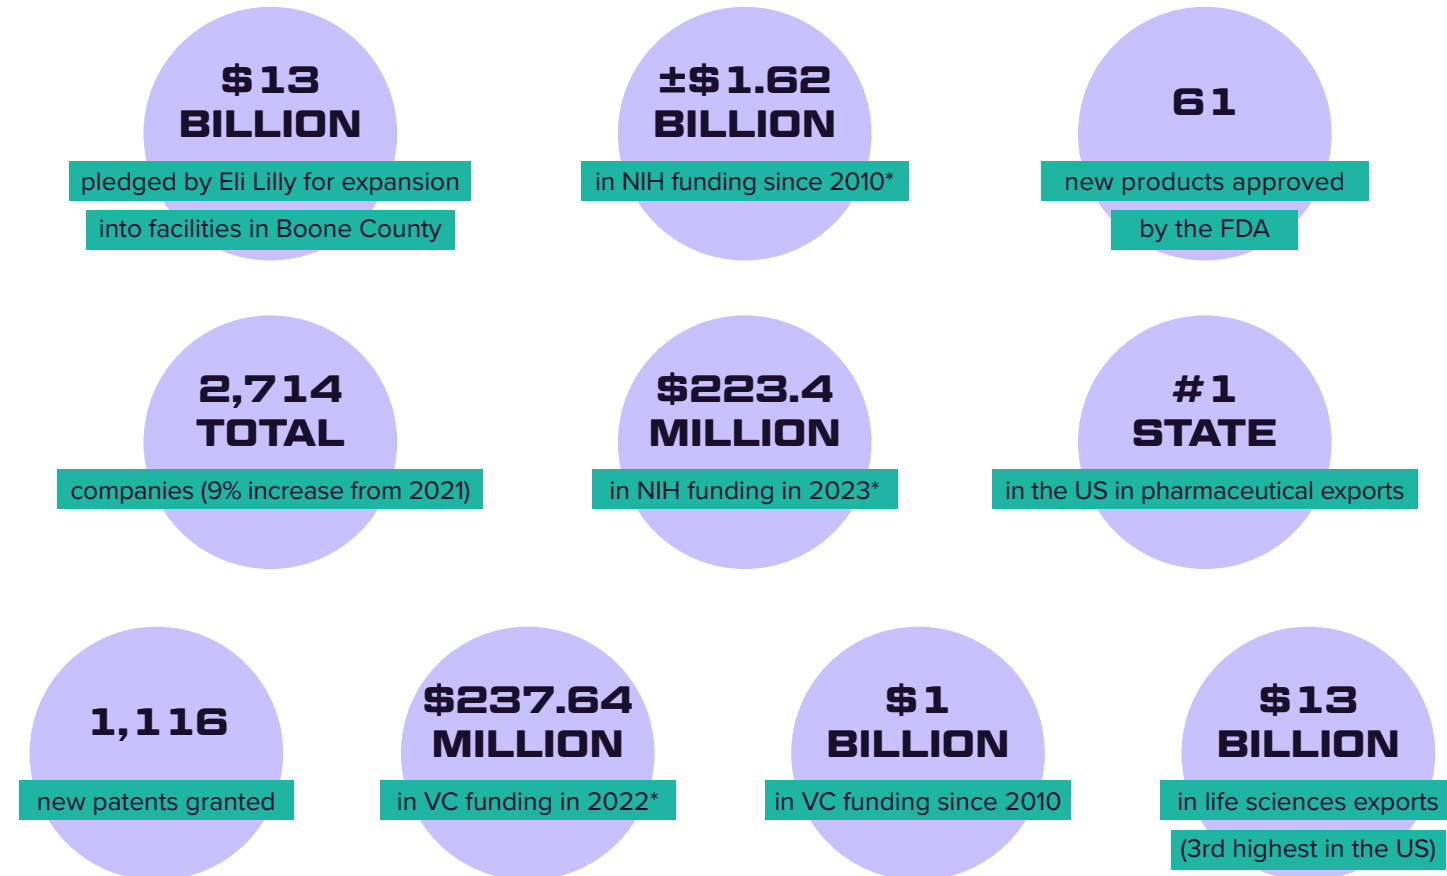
$13 BILLION

pledged by Eli Lilly for expansion into facilities in Boone County

±$1.62 BILLION

in NIH funding since 2010*

61

new products approved by the FDA

2,714 TOTAL

companies (9% increase from 2021)

$223.4 MILLION

in NIH funding in 2023*

#1 STATE

in the US in pharmaceutical exports

1,116

new patents granted

$237.64 MILLION

in VC funding in 2022*

$1 BILLION

in VC funding since 2010

$13 BILLION

in life sciences exports (3rd highest in the US)